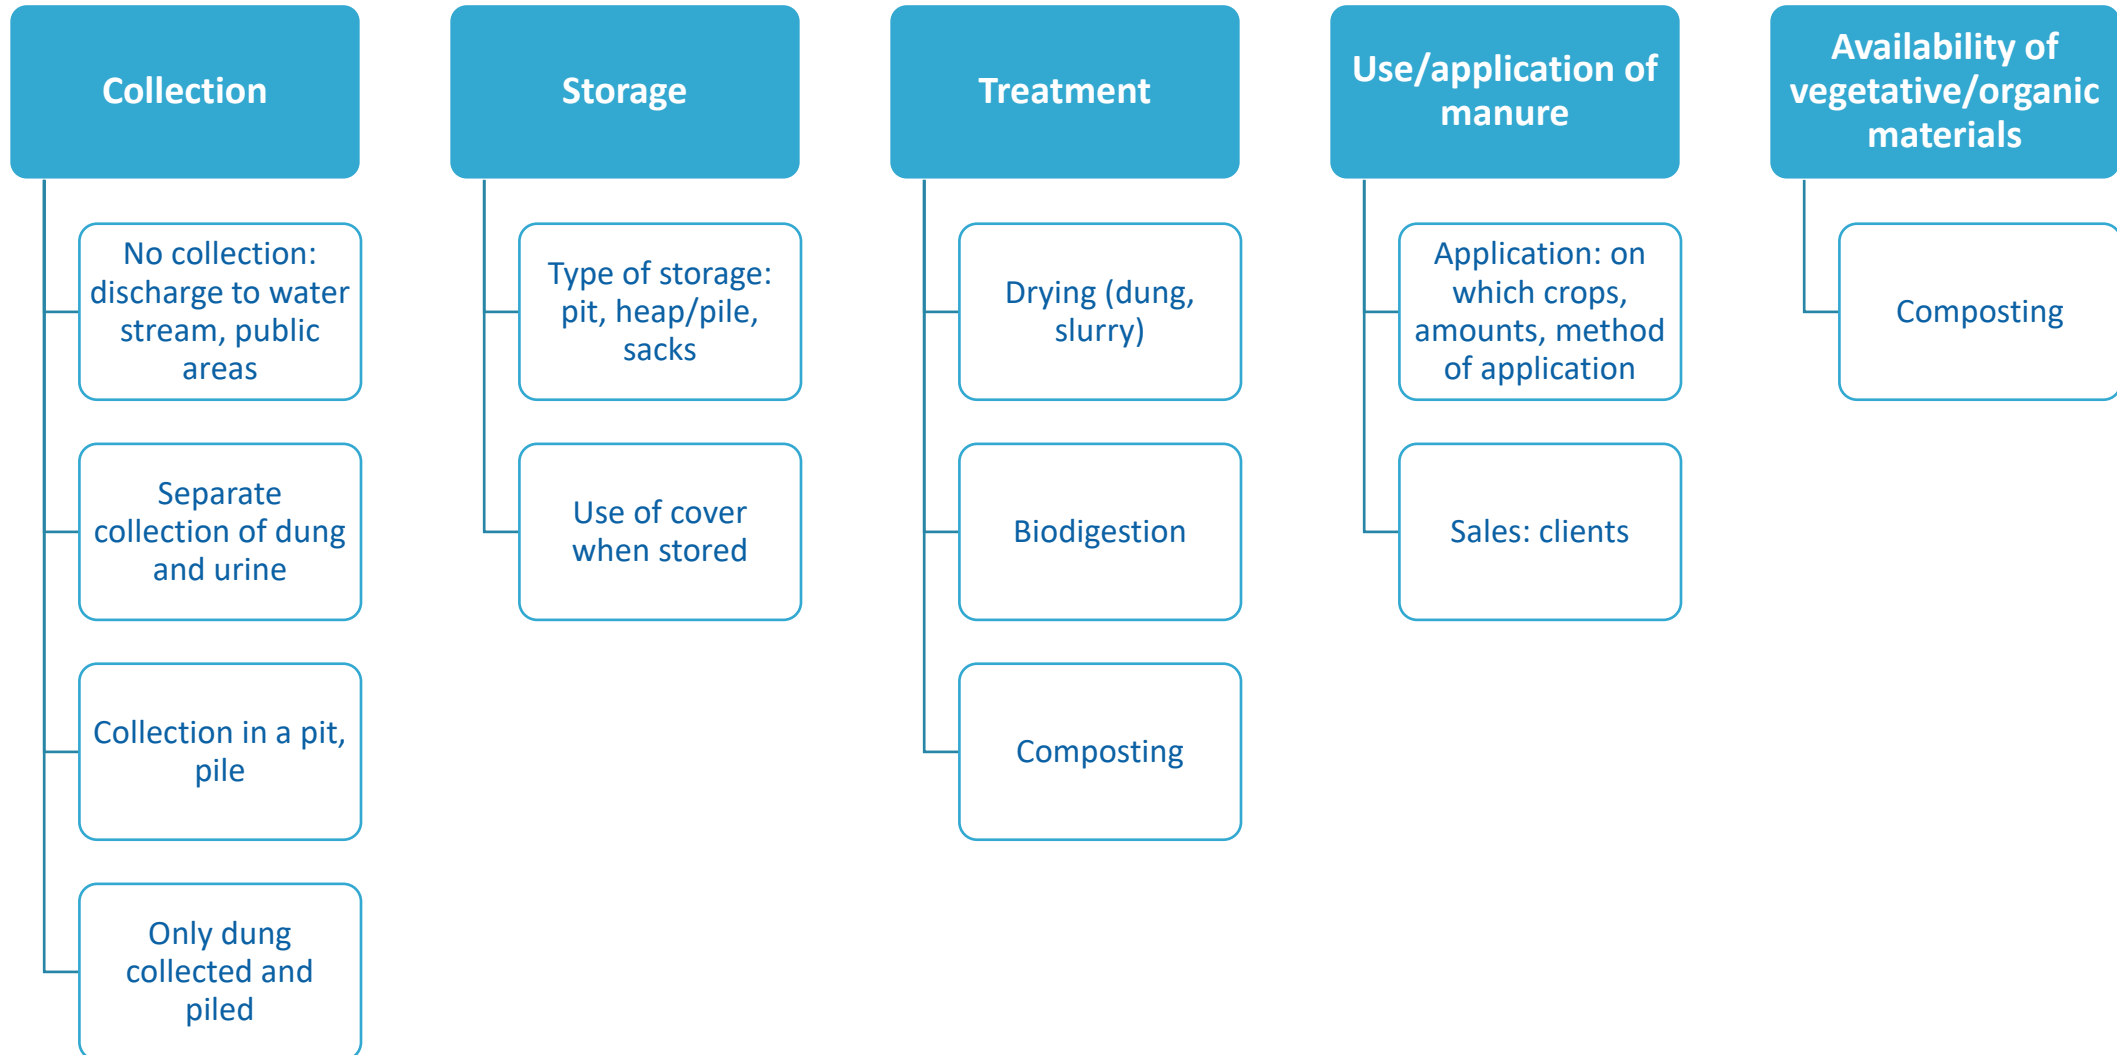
Collection

No collection: discharge to water stream, public areas

Separate collection of dung and urine

Collection in a pit, pile

Only dung collected and piled

Storage

Type of storage: pit, heap/pile, sacks

Use of cover when stored

Treatment

Drying (dung, slurry)

Biodigestion

Composting

Use/application of manure

Application: on which crops, amounts, method of application

Sales: clients

Availability of vegetative/organic materials

Composting